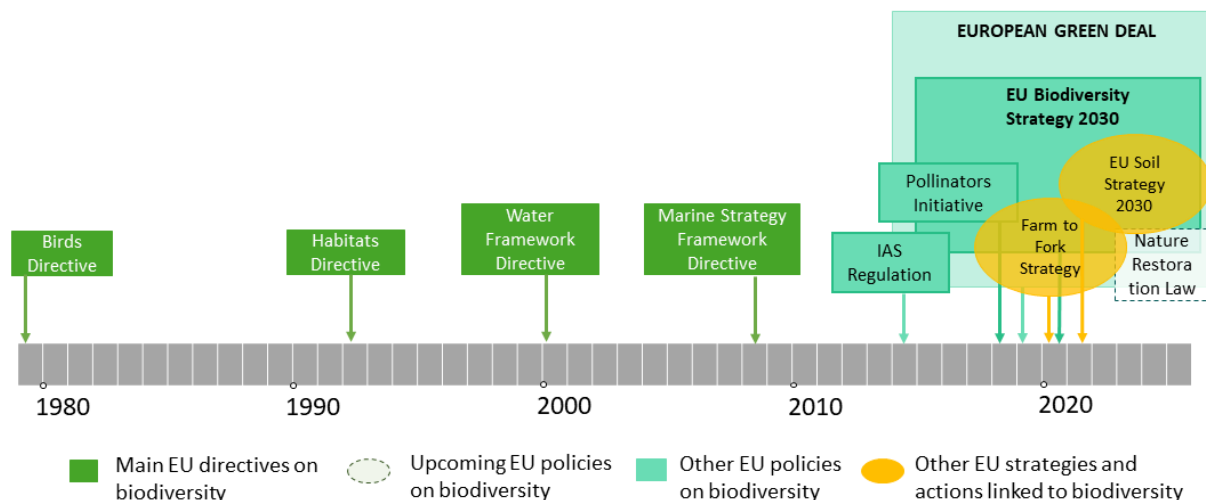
EUROPEAN GREEN DEAL

EU Biodiversity Strategy 2030

EU Soil Strategy 2030

Pollinators Initiative

Farm to Fork Strategy

Nature Restoration Law

IAS Regulation

Birds Directive

Habitats Directive

Water Framework Directive

Marine Strategy Framework Directive

1980

1990

2000

2010

2020

Main EU directives on biodiversity

Upcoming EU policies on biodiversity

Other EU policies on biodiversity

Other EU strategies and actions linked to biodiversity